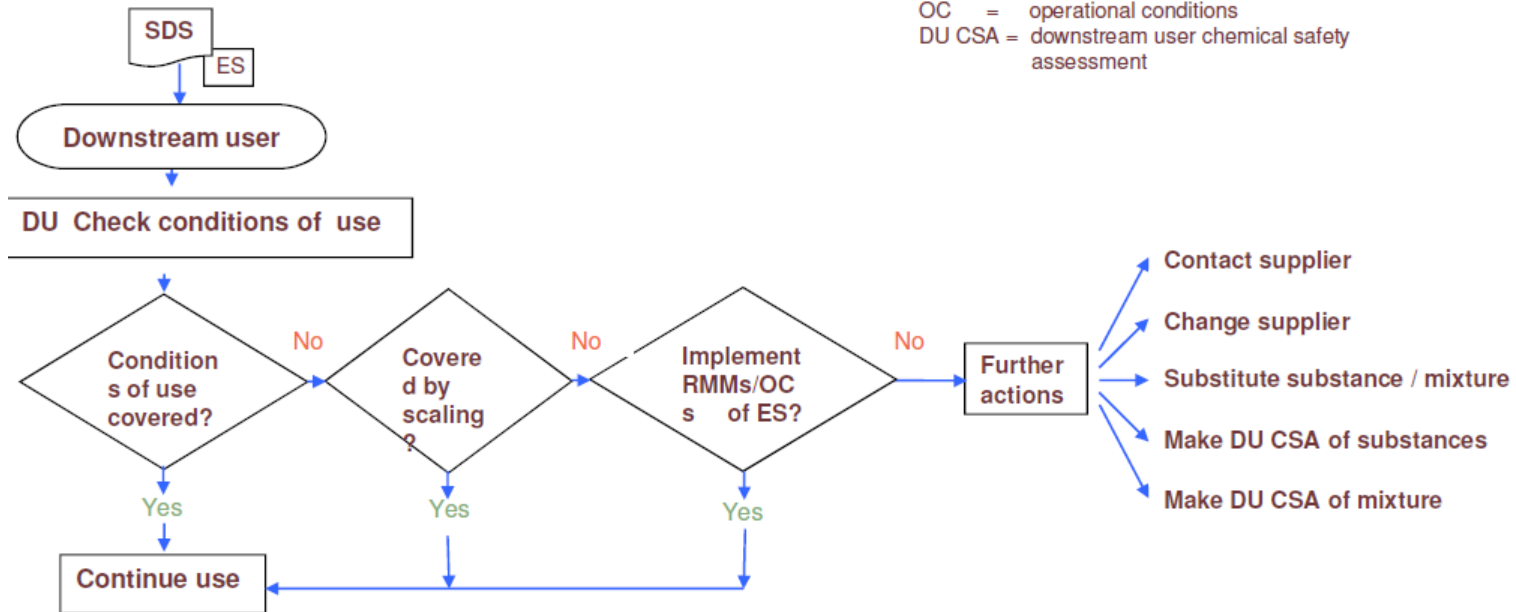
OC = operational conditions
DU CSA = downstream user chemical safety assessment

SDS

ES

Downstream user

DU Check conditions of use

Conditions of use covered?

No

Covered by scaling?

No

Implement RMMs/OCs of ES?

No

Further actions

Contact supplier

Change supplier

Substitute substance / mixture

Make DU CSA of substances

Make DU CSA of mixture

Yes

Yes

Yes

Continue use